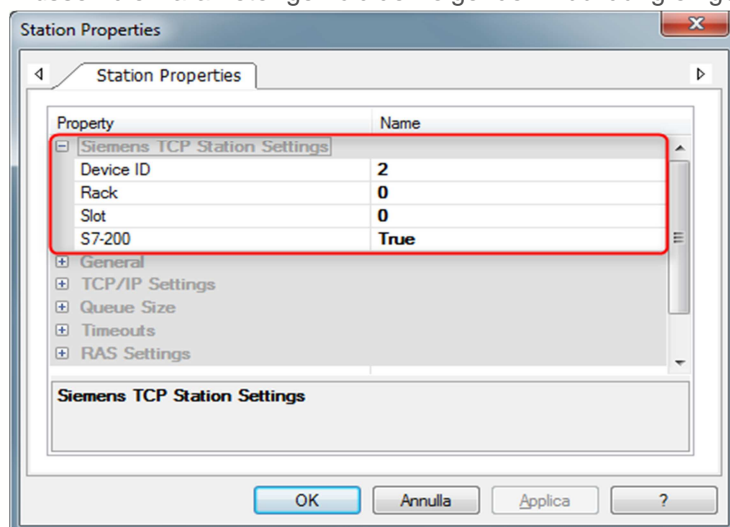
Station Properties

Station Properties

| Property | Name |
|---|---|
| ⊟ Siemens TCP Station Settings | |
| Device ID | 2 |
| Rack | 0 |
| Slot | 0 |
| S7-200 | True |
| ⊞ General | |
| ⊞ TCP/IP Settings | |
| ⊞ Queue Size | |
| ⊞ Timeouts | |
| ⊞ RAS Settings | |

Siemens TCP Station Settings

OK Annulla Applica ?